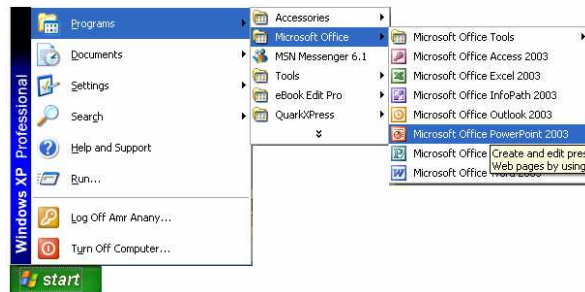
Windows XP Professional

Programs
Documents
Settings
Search
Help and Support
Run...
Log Off Amr Anany...
Turn Off Computer...

start

Accessories
Microsoft Office
MSN Messenger 6.1
Tools
eBook Edit Pro
QuarkXPress

Microsoft Office Tools
Microsoft Office Access 2003
Microsoft Office Excel 2003
Microsoft Office InfoPath 2003
Microsoft Office Outlook 2003
Microsoft Office PowerPoint 2003
Microsoft Office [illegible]
Microsoft Office Word 2003

Create and edit pres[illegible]
Web pages by using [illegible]